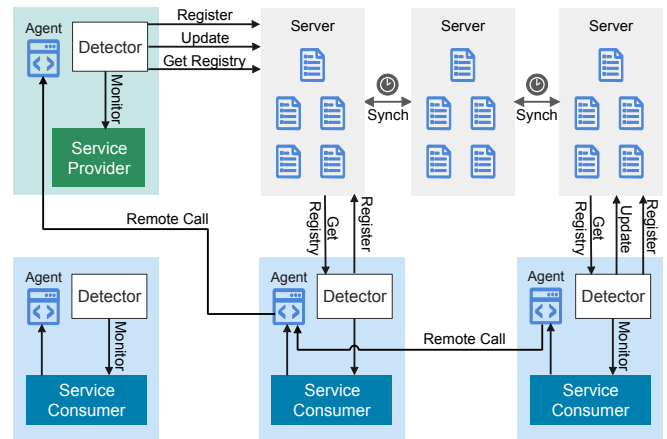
Agent

Detector

Monitor

Service Provider

Register

Update

Get Registry

Server

Synch

Server

Synch

Server

Remote Call

Get Registry

Register

Get Registry

Update

Register

Agent

Detector

Monitor

Service Consumer

Agent

Detector

Service Consumer

Remote Call

Agent

Detector

Monitor

Service Consumer